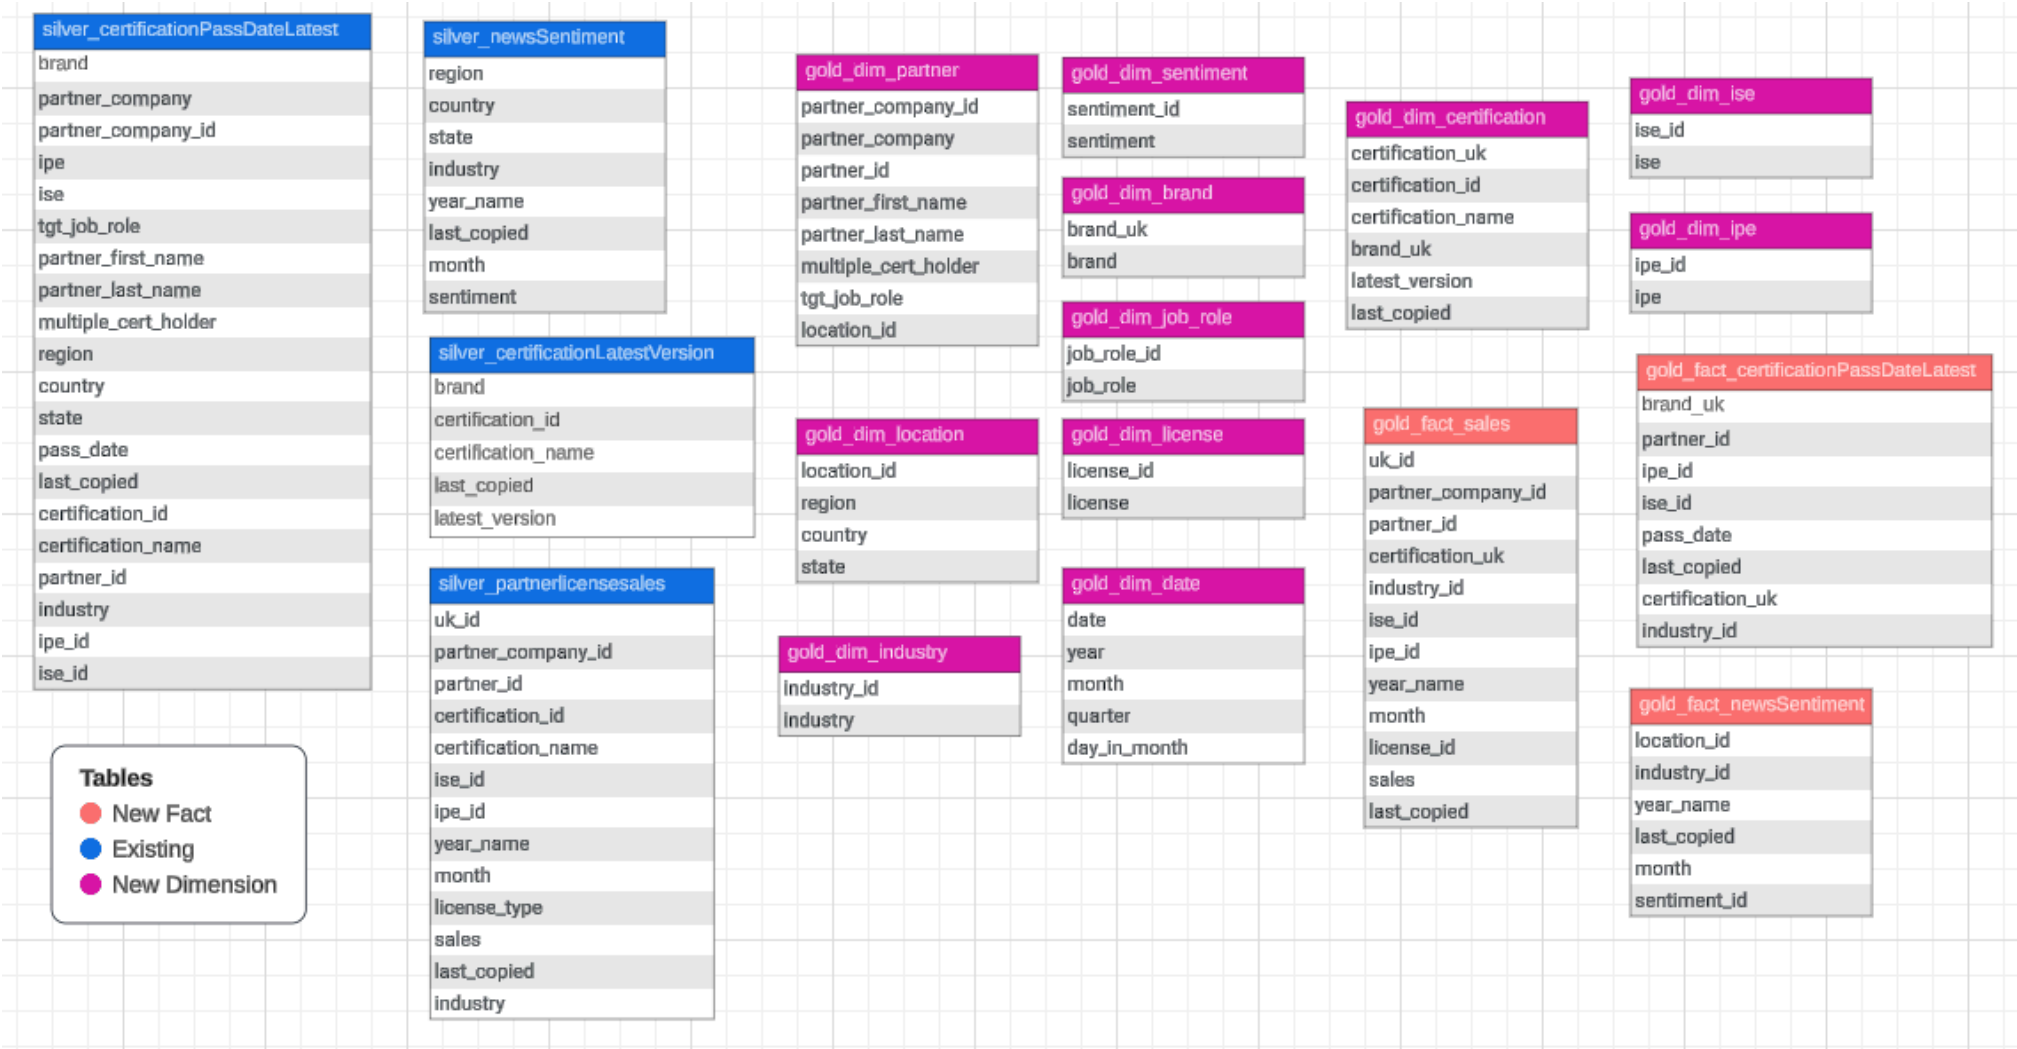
| silver_certificationPassDateLatest |
|---|
| brand |
| partner_company |
| partner_company_id |
| ipe |
| ise |
| tgt_job_role |
| partner_first_name |
| partner_last_name |
| multiple_cert_holder |
| region |
| country |
| state |
| pass_date |
| last_copied |
| certification_id |
| certification_name |
| partner_id |
| industry |
| ipe_id |
| ise_id |

Tables
New Fact
Existing
New Dimension

| silver_newsSentiment |
|---|
| region |
| country |
| state |
| industry |
| year_name |
| last_copied |
| month |
| sentiment |

| silver_certificationLatestVersion |
|---|
| brand |
| certification_id |
| certification_name |
| last_copied |
| latest_version |

| silver_partnerlicensesales |
|---|
| uk_id |
| partner_company_id |
| partner_id |
| certification_id |
| certification_name |
| ise_id |
| ipe_id |
| year_name |
| month |
| license_type |
| sales |
| last_copied |
| industry |

| gold_dim_partner |
|---|
| partner_company_id |
| partner_company |
| partner_id |
| partner_first_name |
| partner_last_name |
| multiple_cert_holder |
| tgt_job_role |
| location_id |

| gold_dim_location |
|---|
| location_id |
| region |
| country |
| state |

| gold_dim_industry |
|---|
| industry_id |
| industry |

| gold_dim_sentiment |
|---|
| sentiment_id |
| sentiment |

| gold_dim_brand |
|---|
| brand_uk |
| brand |

| gold_dim_job_role |
|---|
| job_role_id |
| job_role |

| gold_dim_license |
|---|
| license_id |
| license |

| gold_dim_date |
|---|
| date |
| year |
| month |
| quarter |
| day_in_month |

| gold_dim_certification |
|---|
| certification_uk |
| certification_id |
| certification_name |
| brand_uk |
| latest_version |
| last_copied |

| gold_fact_sales |
|---|
| uk_id |
| partner_company_id |
| partner_id |
| certification_uk |
| industry_id |
| ise_id |
| ipe_id |
| year_name |
| month |
| license_id |
| sales |
| last_copied |

| gold_dim_ise |
|---|
| ise_id |
| ise |

| gold_dim_ipe |
|---|
| ipe_id |
| ipe |

| gold_fact_certificationPassDateLatest |
|---|
| brand_uk |
| partner_id |
| ipe_id |
| ise_id |
| pass_date |
| last_copied |
| certification_uk |
| industry_id |

| gold_fact_newsSentiment |
|---|
| location_id |
| industry_id |
| year_name |
| last_copied |
| month |
| sentiment_id |